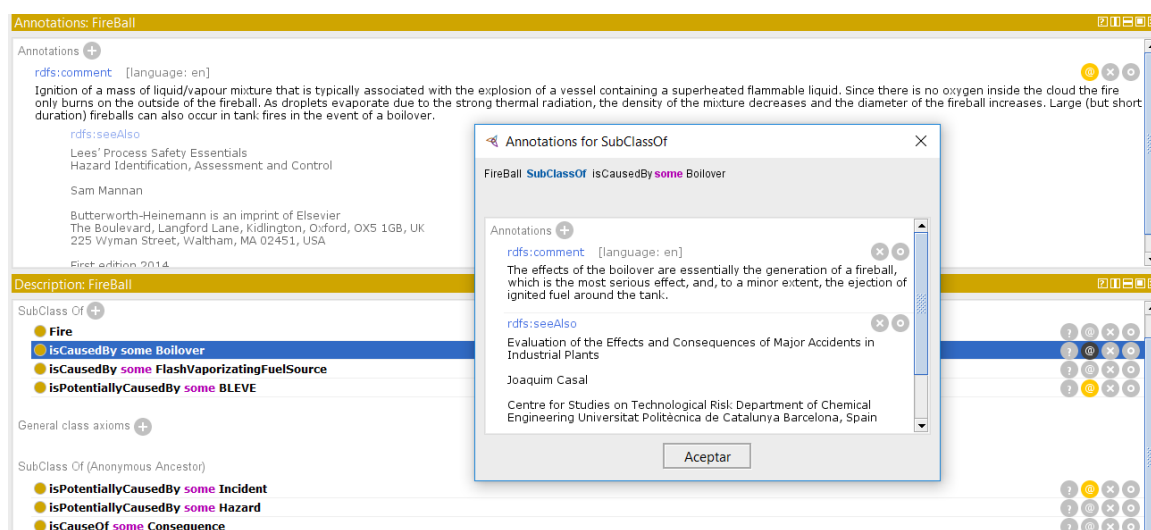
Annotations: FireBall

Annotations

rdfs:comment [language: en]

Ignition of a mass of liquid/vapour mixture that is typically associated with the explosion of a vessel containing a superheated flammable liquid. Since there is no oxygen inside the cloud the fire only burns on the outside of the fireball. As droplets evaporate due to the strong thermal radiation, the density of the mixture decreases and the diameter of the fireball increases. Large (but short duration) fireballs can also occur in tank fires in the event of a boilover.

rdfs:seeAlso

Lees' Process Safety Essentials
Hazard Identification, Assessment and Control

Sam Mannan

Butterworth-Heinemann is an imprint of Elsevier
The Boulevard, Langford Lane, Kidlington, Oxford, OX5 1GB, UK
225 Wyman Street, Waltham, MA 02451, USA

First edition 2014

Description: FireBall

SubClass Of

Fire
isCausedBy some Boilover
isCausedBy some FlashVaporizingFuelSource
isPotentiallyCausedBy some BLEVE

General class axioms

SubClass Of (Anonymous Ancestor)

isPotentiallyCausedBy some Incident
isPotentiallyCausedBy some Hazard
isCauseOf some Consequence

Annotations for SubClassOf

FireBall SubClassOf isCausedBy some Boilover

Annotations

rdfs:comment [language: en]

The effects of the boilover are essentially the generation of a fireball, which is the most serious effect, and, to a minor extent, the ejection of ignited fuel around the tank.

rdfs:seeAlso

Evaluation of the Effects and Consequences of Major Accidents in Industrial Plants

Joaquim Casal

Centre for Studies on Technological Risk Department of Chemical Engineering Universitat Politècnica de Catalunya Barcelona, Spain

Aceptar